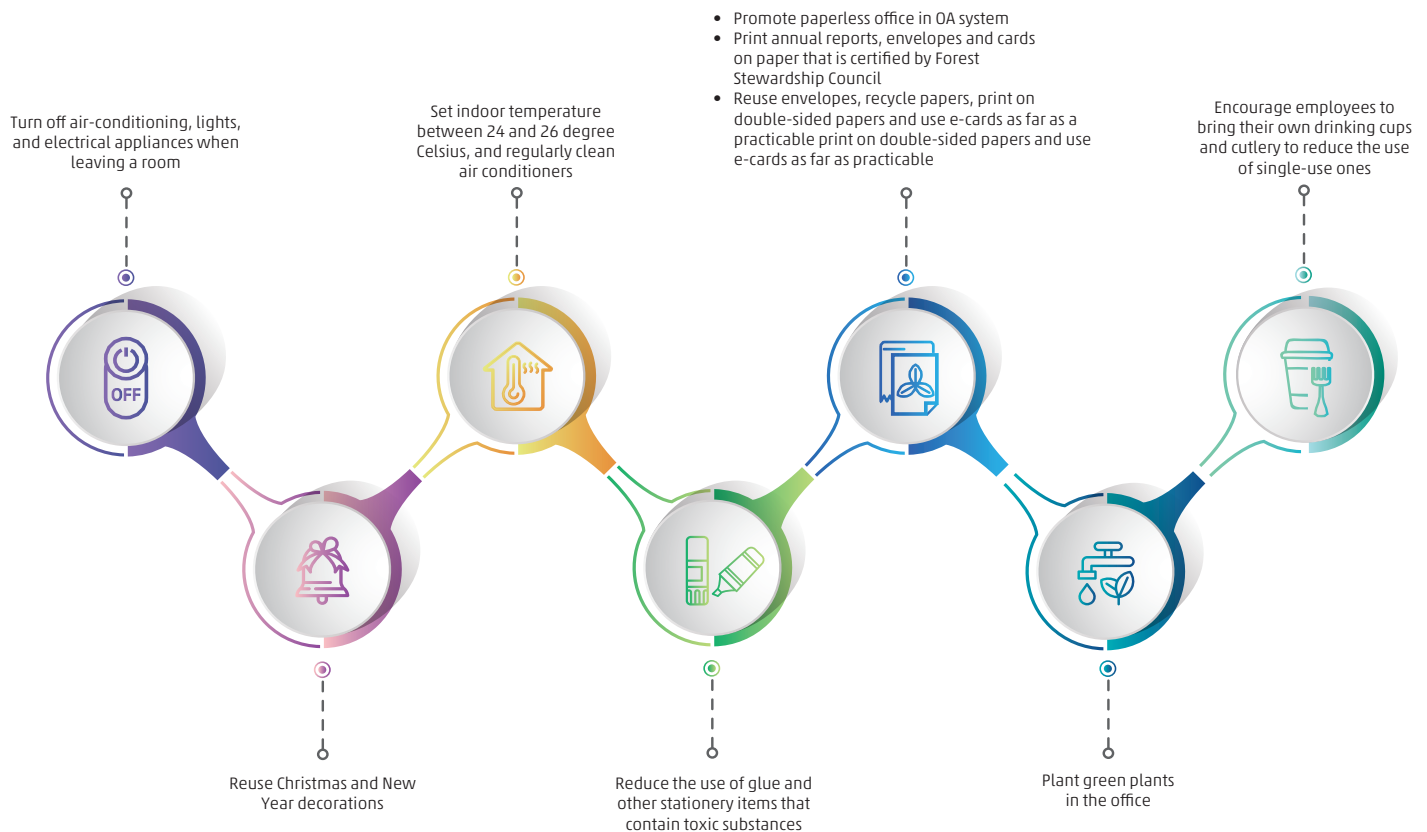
Turn off air-conditioning, lights, and electrical appliances when leaving a room

Set indoor temperature between 24 and 26 degree Celsius, and regularly clean air conditioners

- Promote paperless office in OA system
- Print annual reports, envelopes and cards on paper that is certified by Forest Stewardship Council
- Reuse envelopes, recycle papers, print on double-sided papers and use e-cards as far as a practicable print on double-sided papers and use e-cards as far as practicable

Encourage employees to bring their own drinking cups and cutlery to reduce the use of single-use ones

OFF

Reuse Christmas and New Year decorations

Reduce the use of glue and other stationery items that contain toxic substances

Plant green plants in the office